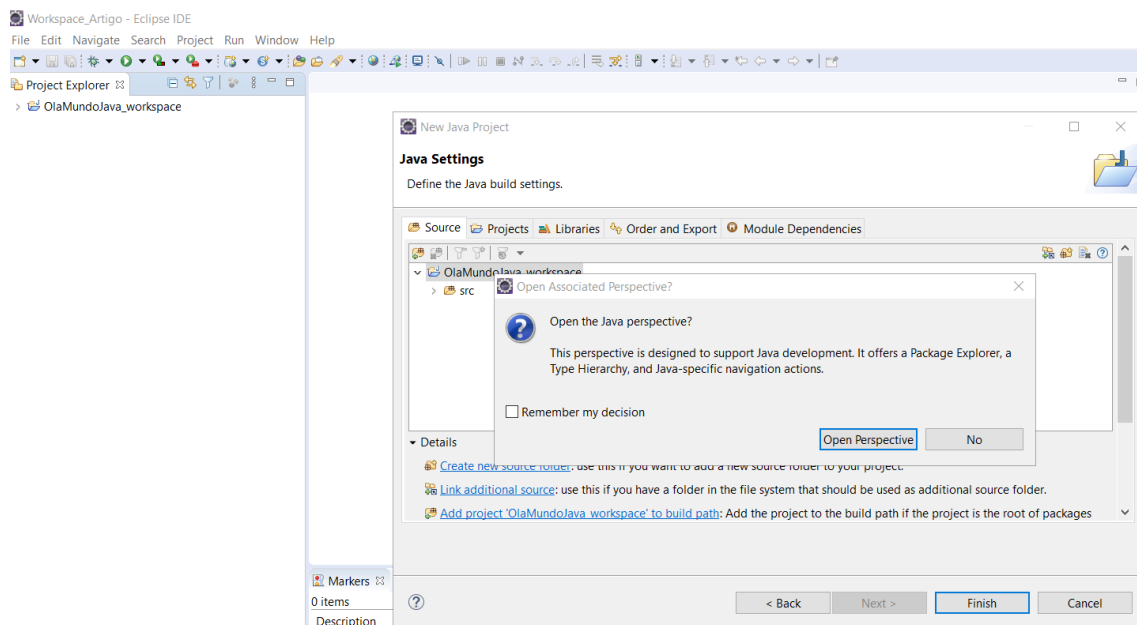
Workspace_Artigo - Eclipse IDE
File Edit Navigate Search Project Run Window Help

Project Explorer
OlaMundoJava_workspace

New Java Project
Java Settings
Define the Java build settings.

Source Projects Libraries Order and Export Module Dependencies

OlaMundoJava_workspace
src

Open Associated Perspective?
Open the Java perspective?
This perspective is designed to support Java development. It offers a Package Explorer, a Type Hierarchy, and Java-specific navigation actions.
Remember my decision
Open Perspective No

Details
Create new source folder: use this if you want to add a new source folder to your project.
Link additional source: use this if you have a folder in the file system that should be used as additional source folder.
Add project 'OlaMundoJava_workspace' to build path: Add the project to the build path if the project is the root of packages

Markers
0 items
Description

< Back Next > Finish Cancel